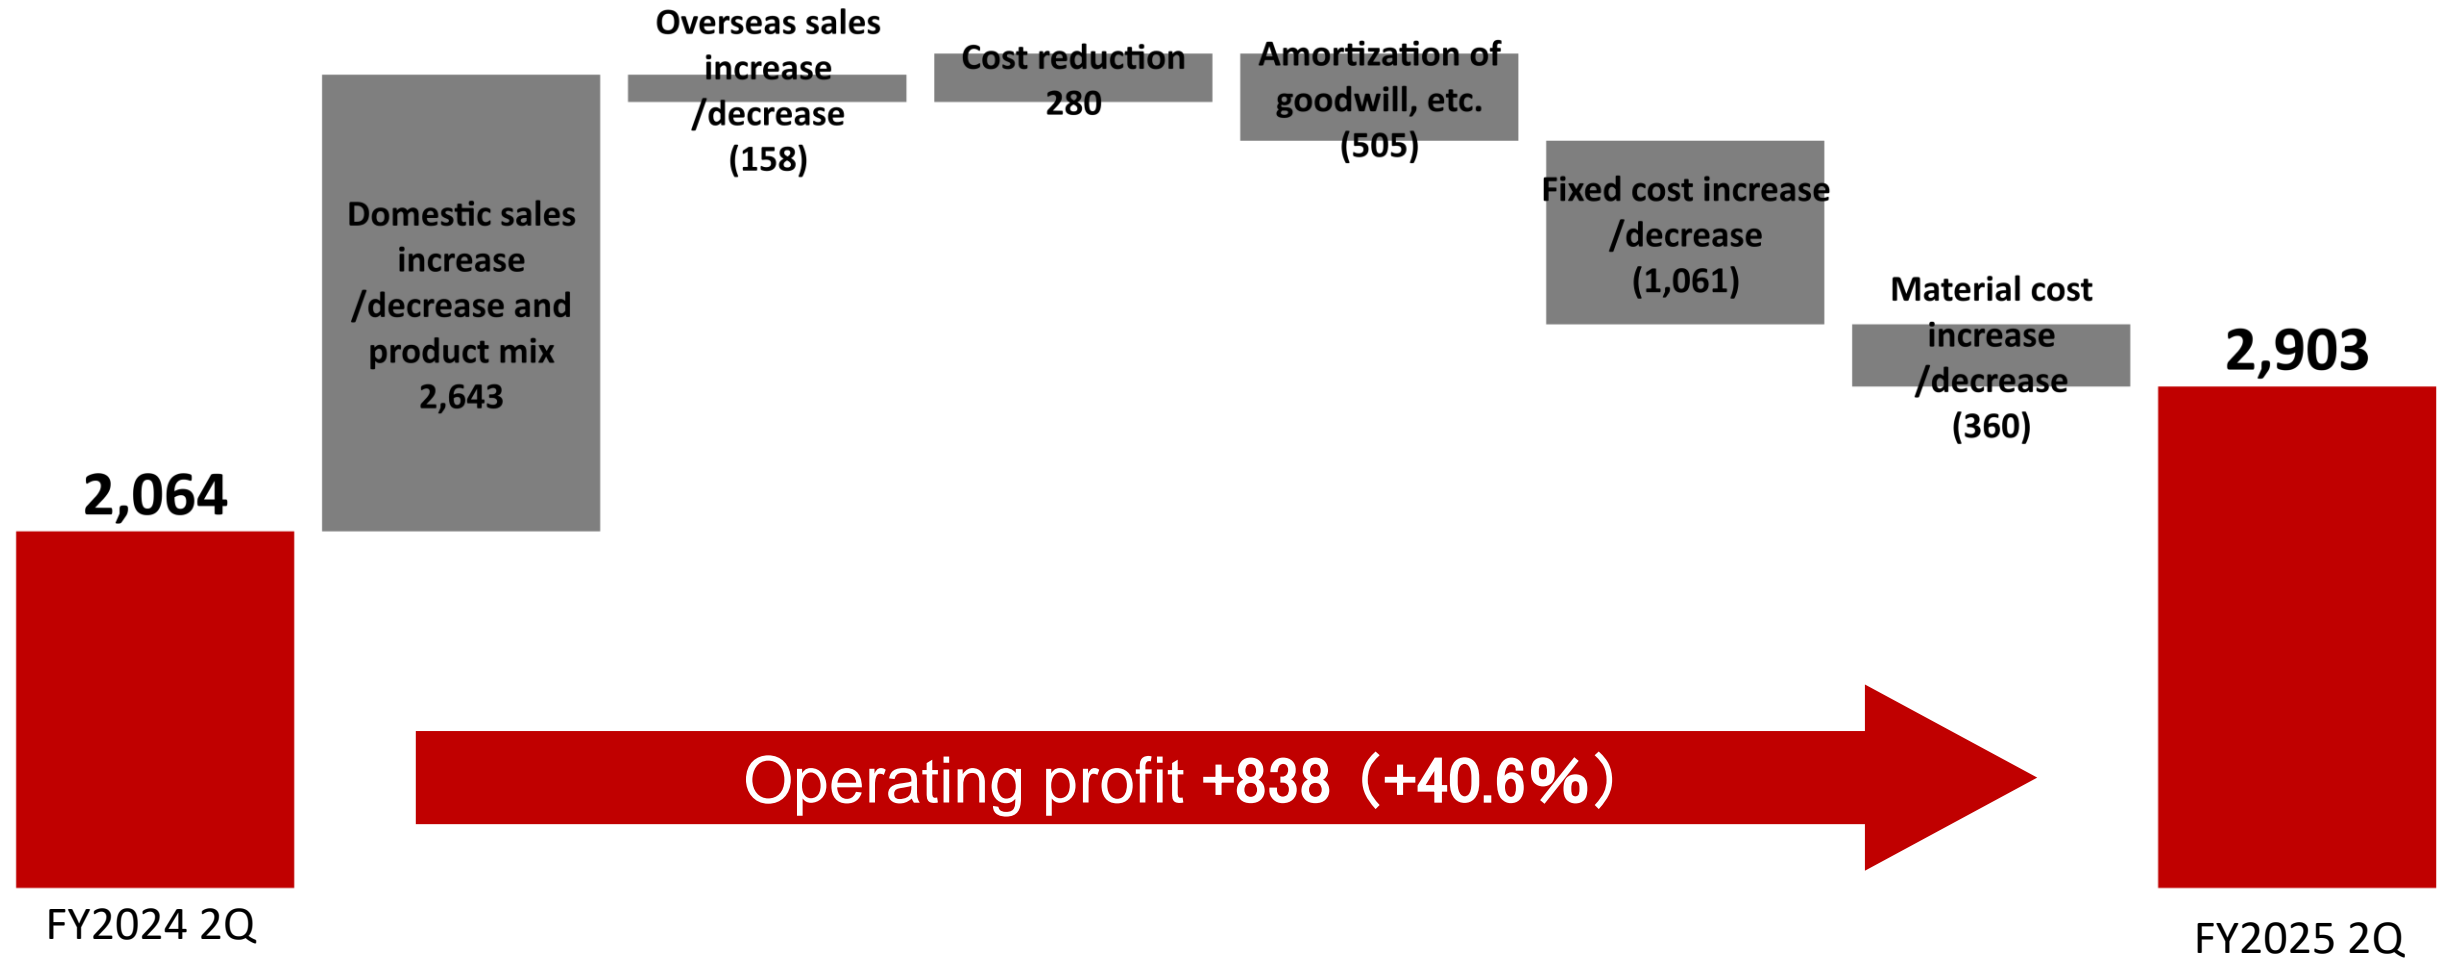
2,064

Domestic sales increase /decrease and product mix 2,643

Overseas sales increase /decrease (158)

Cost reduction 280

Amortization of goodwill, etc. (505)

Fixed cost increase /decrease (1,061)

Material cost increase /decrease (360)

2,903

Operating profit +838（+40.6%）

FY2024 2Q

FY2025 2Q